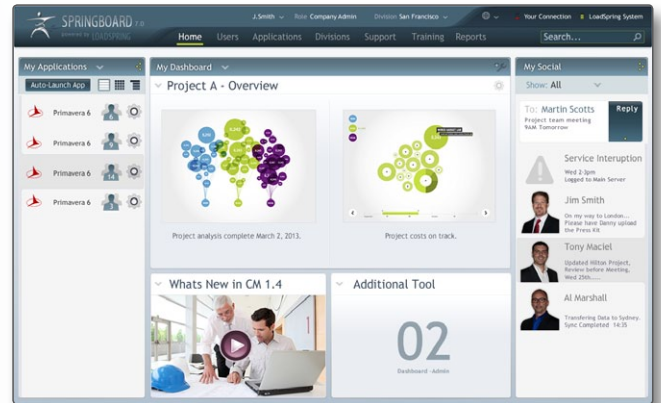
SPRINGBOARD 7.0
powered by LOADSPRING

J.Smith Role Company Admin Division San Francisco Your Connection LoadSpring System

Home Users Applications Divisions Support Training Reports Search...

My Applications

Auto-Launch App

Primavera 6

Primavera 6

Primavera 6

Primavera 6

My Dashboard

Project A - Overview

Project analysis complete March 2, 2013.

Project costs on track.

Whats New in CM 1.4

Additional Tool

02

Dashboard - Admin

My Social

Show: All

To: Martin Scotts
Project team meeting 9AM Tomorrow

Reply

Service Interuption
Wed 2-3pm
Logged to Main Server

Jim Smith
On my way to London...
Please have Danny upload the Press Kit

Tony Maciel
Updated Hilton Project, Review before Meeting, Wed 25th.....

Al Marshall
Transfering Data to Sydney. Sync Completed 14:35